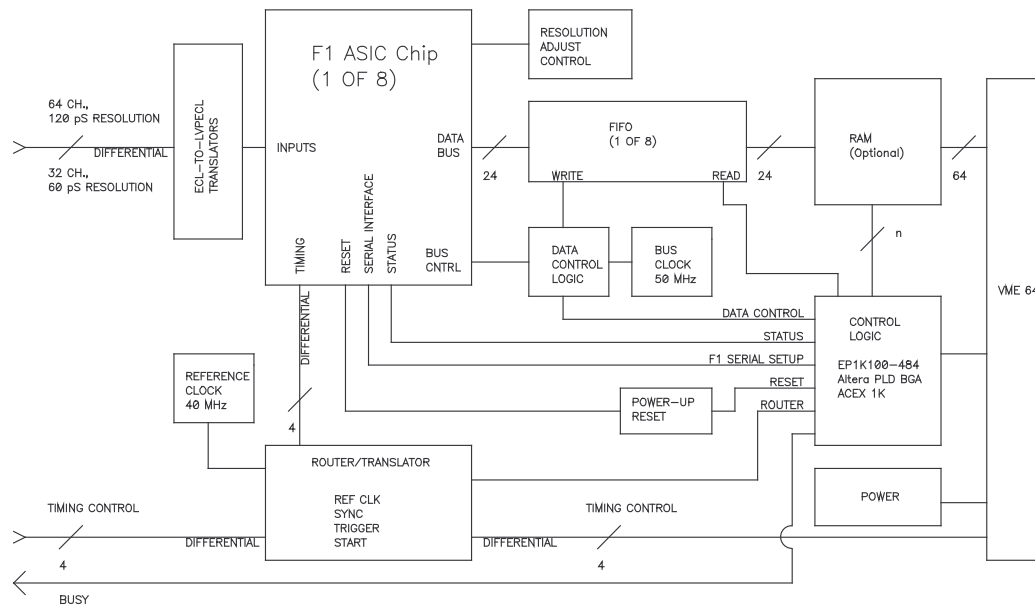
F1 ASIC Chip
(1 OF 8)

RESOLUTION
ADJUST
CONTROL

64 CH.,
120 pS RESOLUTION

DIFFERENTIAL

32 CH.,
60 pS RESOLUTION

ECL-TO-LVPECL
TRANSLATORS

INPUTS

DATA
BUS

24

FIFO
(1 OF 8)

WRITE

READ

24

RAM
(Optional)

64

TIMING

RESET

SERIAL INTERFACE

STATUS

BUS
CNTRL

DATA
CONTROL
LOGIC

BUS
CLOCK
50 MHz

n

VME 64

DIFFERENTIAL

DATA CONTROL

STATUS

F1 SERIAL SETUP

RESET

ROUTER

CONTROL
LOGIC

EP1K100-484
Altera PLD BGA
ACEX 1K

REFERENCE
CLOCK
40 MHz

4

POWER-UP
RESET

ROUTER/TRANSLATOR

REF CLK
SYNC
TRIGGER
START

POWER

TIMING CONTROL

DIFFERENTIAL

4

TIMING CONTROL

DIFFERENTIAL

4

BUSY